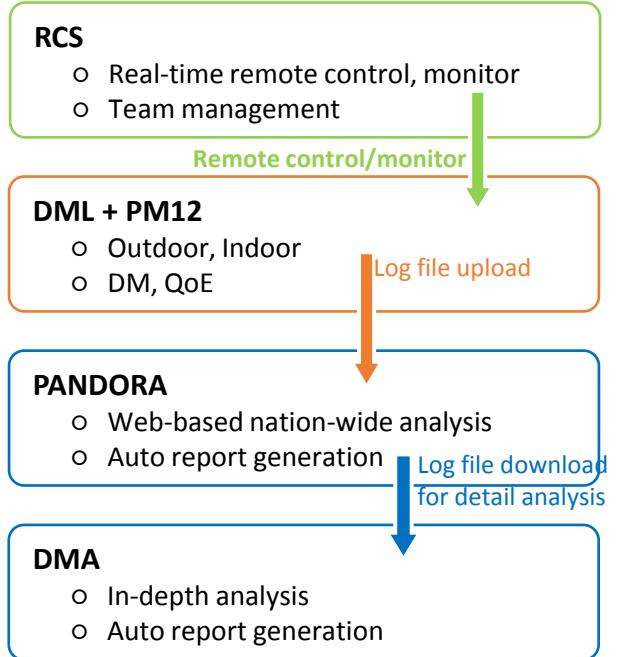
RCS

- Real-time remote control, monitor
- Team management

Remote control/monitor

DML + PM12

- Outdoor, Indoor
- DM, QoE

Log file upload

PANDORA

- Web-based nation-wide analysis
- Auto report generation

Log file download for detail analysis

DMA

- In-depth analysis
- Auto report generation